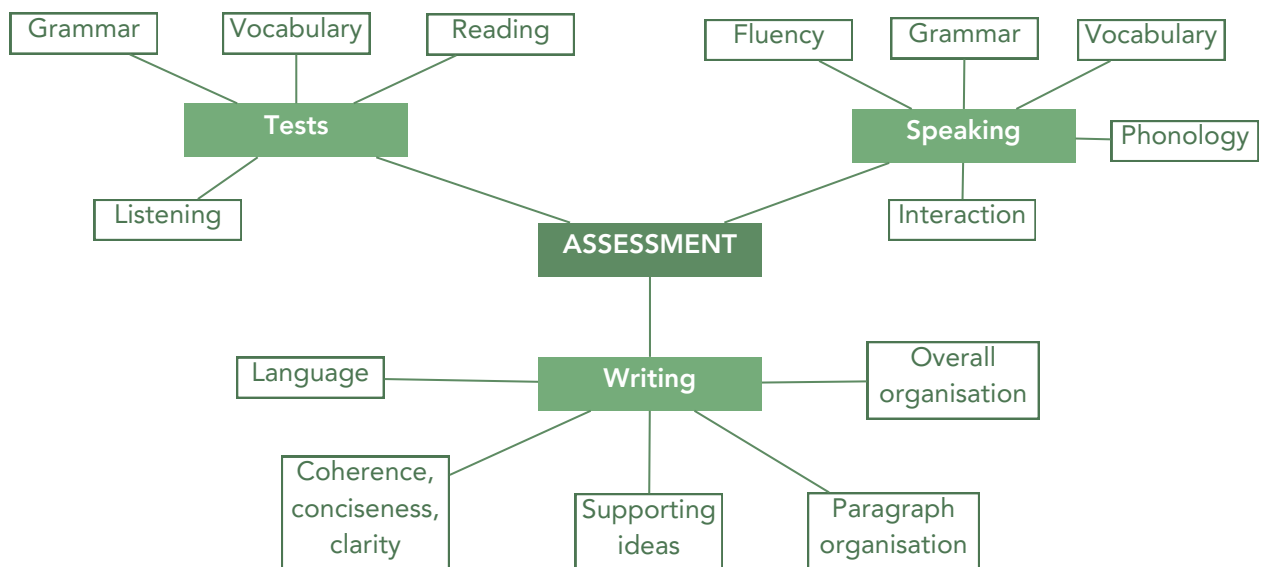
Grammar

Vocabulary

Reading

Tests

Listening

Fluency

Grammar

Vocabulary

Speaking

Phonology

Interaction

ASSESSMENT

Language

Writing

Overall organisation

Coherence, conciseness, clarity

Supporting ideas

Paragraph organisation